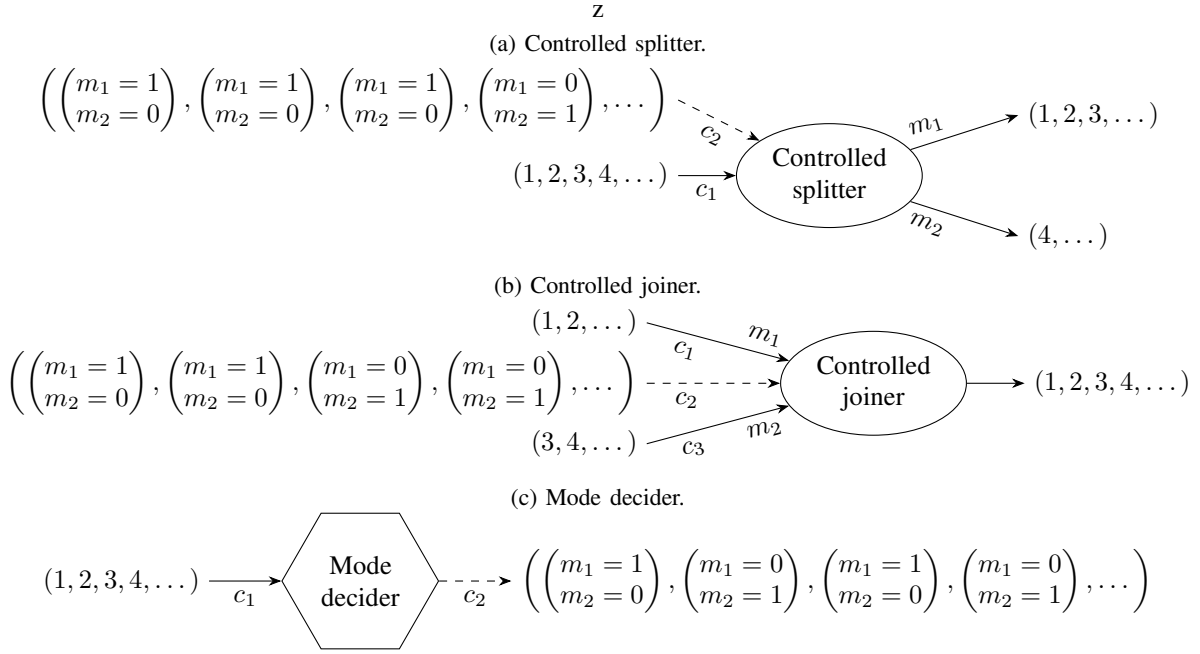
z

(a) Controlled splitter.

$\left(\begin{pmatrix}m_1=1\\m_2=0\end{pmatrix},\begin{pmatrix}m_1=1\\m_2=0\end{pmatrix},\begin{pmatrix}m_1=1\\m_2=0\end{pmatrix},\begin{pmatrix}m_1=0\\m_2=1\end{pmatrix},\dots\right)$ $c_2$

$(1,2,3,4,\dots)$ $c_1$ Controlled splitter $m_1$ $(1,2,3,\dots)$ $m_2$ $(4,\dots)$

(b) Controlled joiner.

$(1,2,\dots)$ $c_1$ $m_1$

$\left(\begin{pmatrix}m_1=1\\m_2=0\end{pmatrix},\begin{pmatrix}m_1=1\\m_2=0\end{pmatrix},\begin{pmatrix}m_1=0\\m_2=1\end{pmatrix},\begin{pmatrix}m_1=0\\m_2=1\end{pmatrix},\dots\right)$ $c_2$ Controlled joiner $(1,2,3,4,\dots)$

$(3,4,\dots)$ $c_3$ $m_2$

(c) Mode decider.

$(1,2,3,4,\dots)$ $c_1$ Mode decider $c_2$ $\left(\begin{pmatrix}m_1=1\\m_2=0\end{pmatrix},\begin{pmatrix}m_1=0\\m_2=1\end{pmatrix},\begin{pmatrix}m_1=1\\m_2=0\end{pmatrix},\begin{pmatrix}m_1=0\\m_2=1\end{pmatrix},\dots\right)$